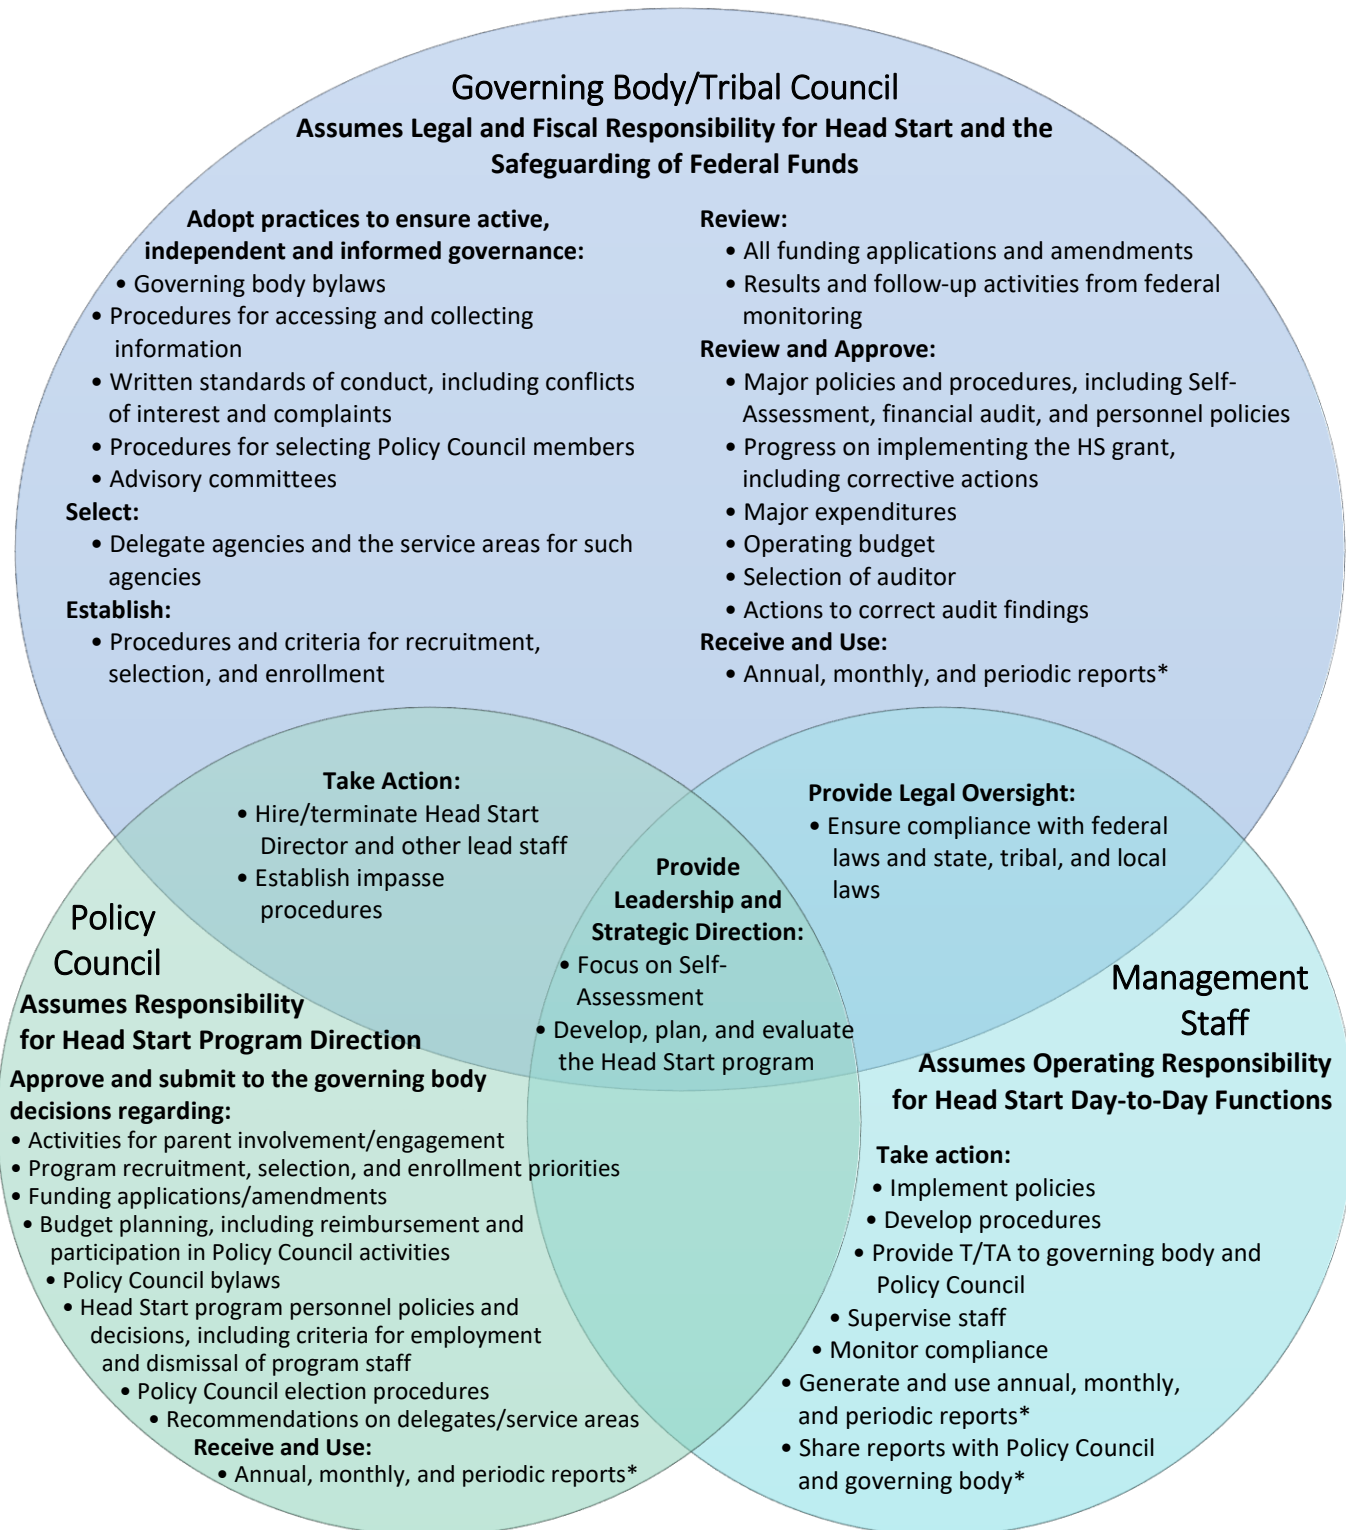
Governing Body/Tribal Council
Assumes Legal and Fiscal Responsibility for Head Start and the Safeguarding of Federal Funds

Adopt practices to ensure active, independent and informed governance:
• Governing body bylaws
• Procedures for accessing and collecting information
• Written standards of conduct, including conflicts of interest and complaints
• Procedures for selecting Policy Council members
• Advisory committees
Select:
• Delegate agencies and the service areas for such agencies
Establish:
• Procedures and criteria for recruitment, selection, and enrollment

Review:
• All funding applications and amendments
• Results and follow-up activities from federal monitoring
Review and Approve:
• Major policies and procedures, including Self-Assessment, financial audit, and personnel policies
• Progress on implementing the HS grant, including corrective actions
• Major expenditures
• Operating budget
• Selection of auditor
• Actions to correct audit findings
Receive and Use:
• Annual, monthly, and periodic reports*

Take Action:
• Hire/terminate Head Start Director and other lead staff
• Establish impasse procedures

Provide Legal Oversight:
• Ensure compliance with federal laws and state, tribal, and local laws

Provide Leadership and Strategic Direction:
• Focus on Self-Assessment
• Develop, plan, and evaluate the Head Start program

Policy Council
Assumes Responsibility for Head Start Program Direction
Approve and submit to the governing body decisions regarding:
• Activities for parent involvement/engagement
• Program recruitment, selection, and enrollment priorities
• Funding applications/amendments
• Budget planning, including reimbursement and participation in Policy Council activities
• Policy Council bylaws
• Head Start program personnel policies and decisions, including criteria for employment and dismissal of program staff
• Policy Council election procedures
• Recommendations on delegates/service areas
Receive and Use:
• Annual, monthly, and periodic reports*

Management Staff
Assumes Operating Responsibility for Head Start Day-to-Day Functions
Take action:
• Implement policies
• Develop procedures
• Provide T/TA to governing body and Policy Council
• Supervise staff
• Monitor compliance
• Generate and use annual, monthly, and periodic reports*
• Share reports with Policy Council and governing body*